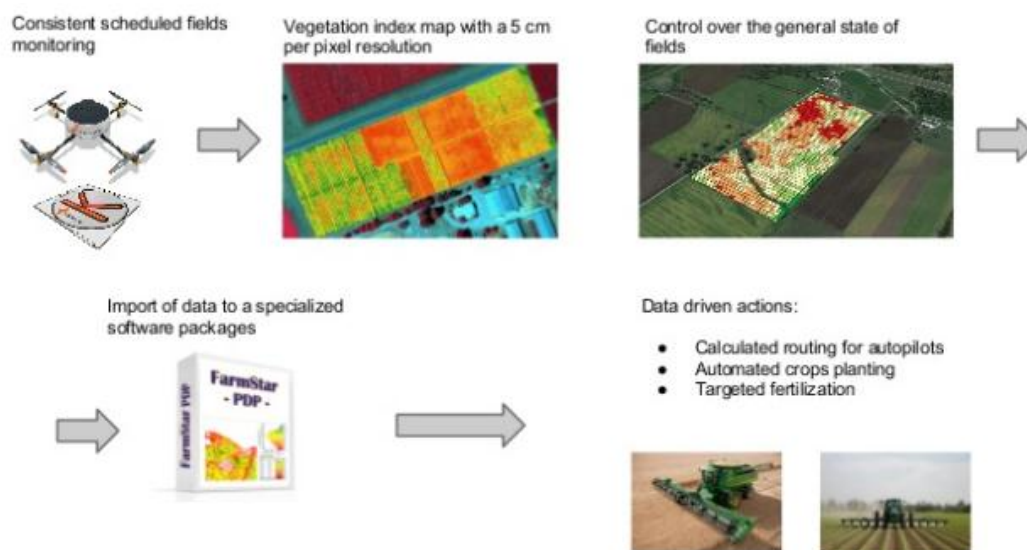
Consistent scheduled fields monitoring

Vegetation index map with a 5 cm per pixel resolution

Control over the general state of fields

Import of data to a specialized software packages

FarmStar
- PDP -

FarmStar PDP

Data driven actions:

- Calculated routing for autopilots
- Automated crops planting
- Targeted fertilization